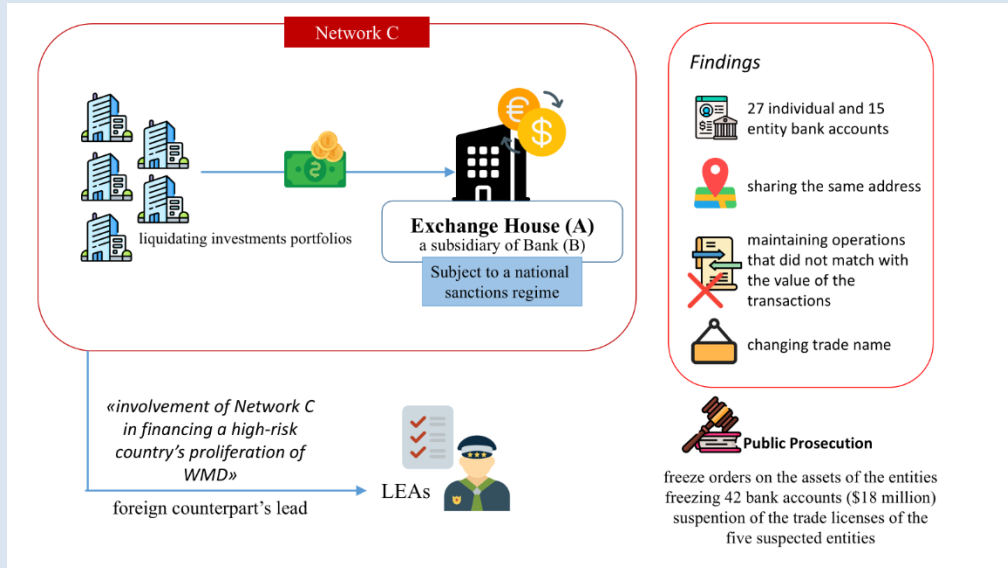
Network C

liquidating investments portfolios

Exchange House (A)
a subsidiary of Bank (B)

Subject to a national sanctions regime

Findings

27 individual and 15 entity bank accounts

sharing the same address

maintaining operations that did not match with the value of the transactions

changing trade name

«involvement of Network C in financing a high-risk country's proliferation of WMD»

foreign counterpart's lead

LEAs

Public Prosecution

freeze orders on the assets of the entities
freezing 42 bank accounts ($18 million)
suspention of the trade licenses of the five suspected entities